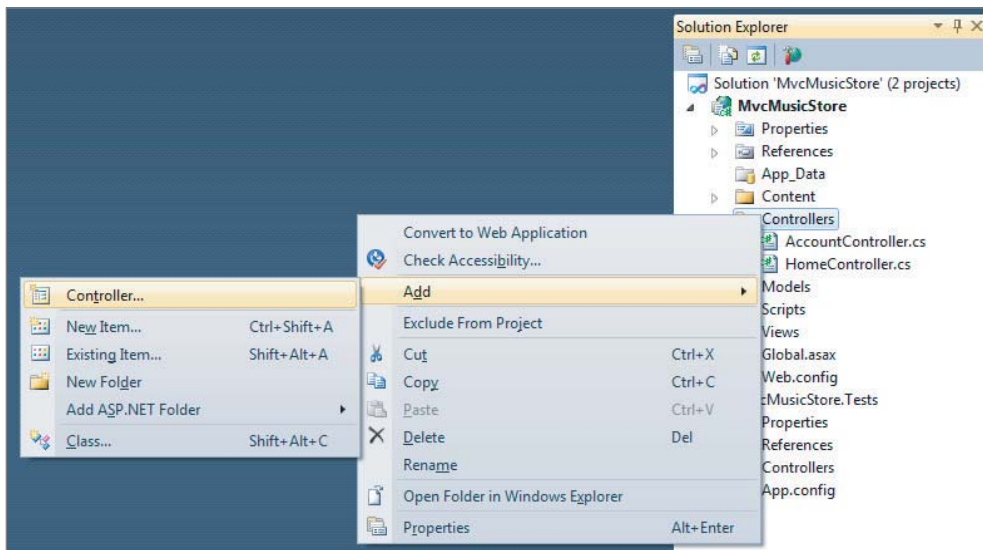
Solution Explorer

Solution 'MvcMusicStore' (2 projects)
MvcMusicStore
Properties
References
App_Data
Content
Controllers
AccountController.cs
HomeController.cs
Models
Scripts
Views
Global.asax
Web.config
cMusicStore.Tests
Properties
References
Controllers
App.config

Convert to Web Application
Check Accessibility...
Add
Exclude From Project
Cut Ctrl+X
Copy Ctrl+C
Paste Ctrl+V
Delete Del
Rename
Open Folder in Windows Explorer
Properties Alt+Enter

Controller...
New Item... Ctrl+Shift+A
Existing Item... Shift+Alt+A
New Folder
Add ASP.NET Folder
Class... Shift+Alt+C